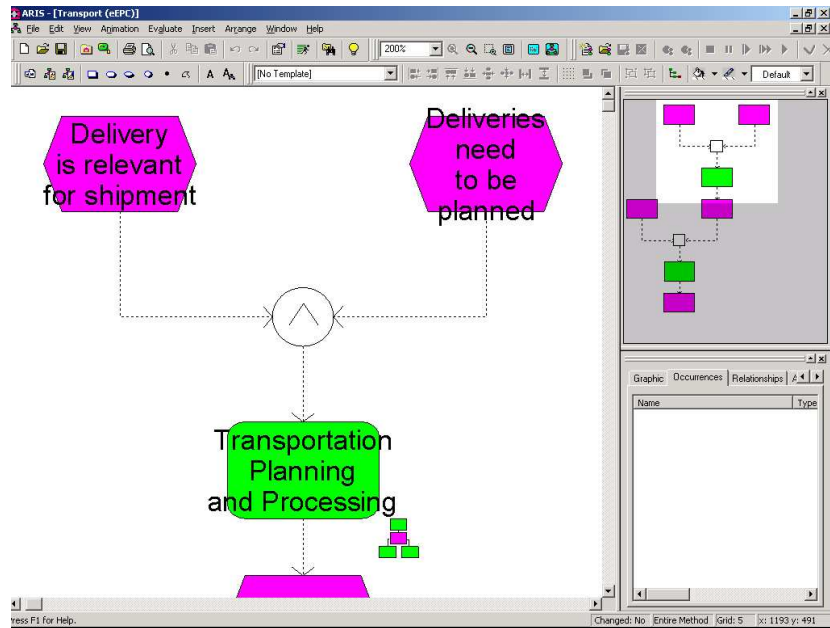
ARIS - [Transport (eEPC)]

File Edit View Animation Evaluate Insert Arrange Window Help

200%

[No Template]

Default

Delivery is relevant for shipment

Deliveries need to be planned

Transportation Planning and Processing

Graphic Occurences Relationships

| Name | Type |
|---|---|

ress F1 for Help.

Changed: No Entire Method Grid: 5 x: 1193 y: 491